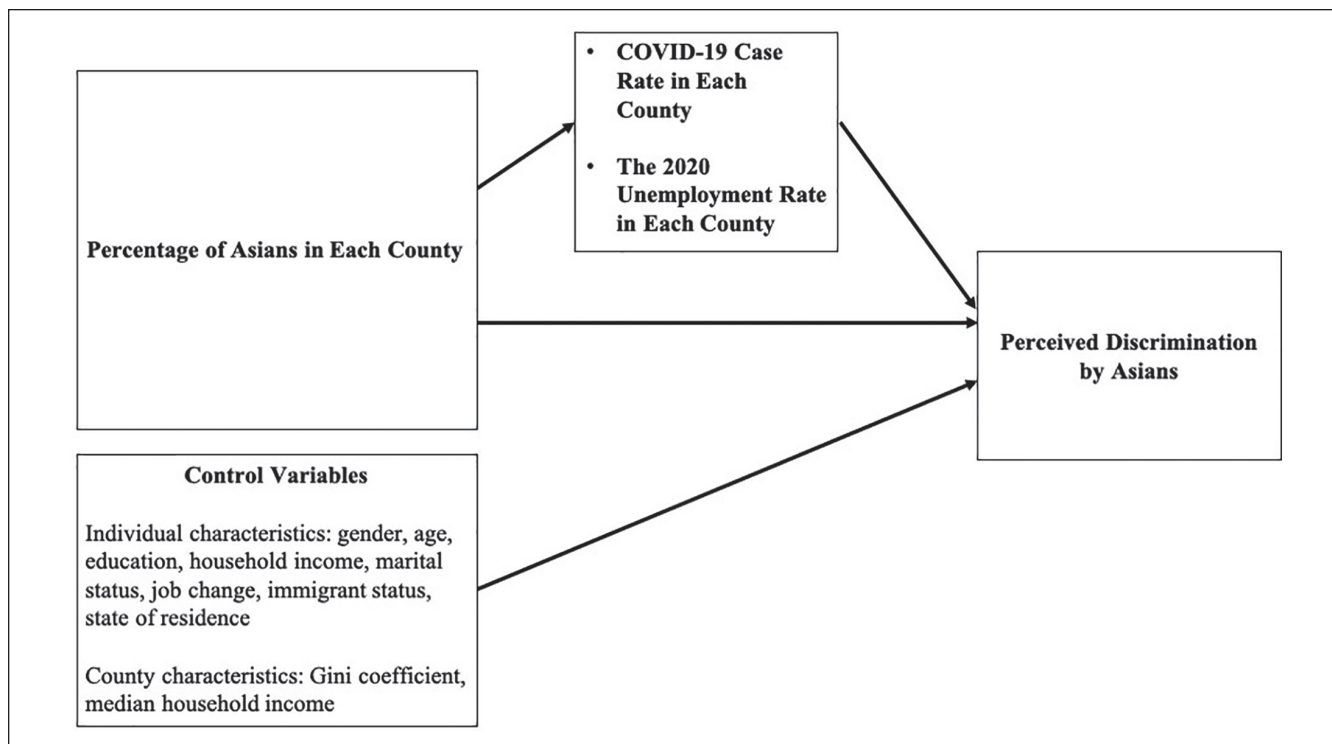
Percentage of Asians in Each County

• COVID-19 Case Rate in Each County

• The 2020 Unemployment Rate in Each County

Perceived Discrimination by Asians

Control Variables

Individual characteristics: gender, age, education, household income, marital status, job change, immigrant status, state of residence

County characteristics: Gini coefficient, median household income